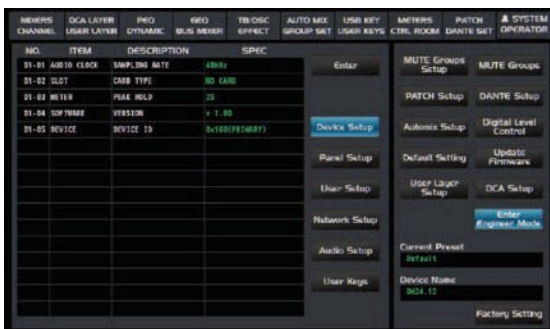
| MIXERS CHANNEL | DCA LAYER USER LAYER | PEQ DYNAMIC | GEQ BUS MIXER | TB/OSC EFFECT | AUTO MIX GROUP SET | USB KEY USER KEYS | METERS CTRL ROOM | PATCH DANTE SET | SYSTEM OPERATOR |
|---|---|---|---|---|---|---|---|---|---|

| NO. | ITEM | DESCRIPTION | SPEC |
|---|---|---|---|
| 01-01 | AUDIO CLOCK | SAMPLING RATE | 48kHz |
| 01-02 | SLOT | CARD TYPE | NO CARD |
| 01-03 | METER | PEAK HOLD | 2S |
| 01-04 | SOFTWARE | VERSION | v 1.00 |
| 01-05 | DEVICE | DEVICE ID | 0x100(PRIMARY) |

Enter

Device Setup

Panel Setup

User Setup

Network Setup

Audio Setup

User Keys

MUTE Groups Setup

MUTE Groups

PATCH Setup

DANTE Setup

Automix Setup

Digital Level Control

Default Setting

Update Firmware

User Layer Setup

DCA Setup

Enter Engineer Mode

Current Preset
Default

Device Name
DH24.12

Factory Setting